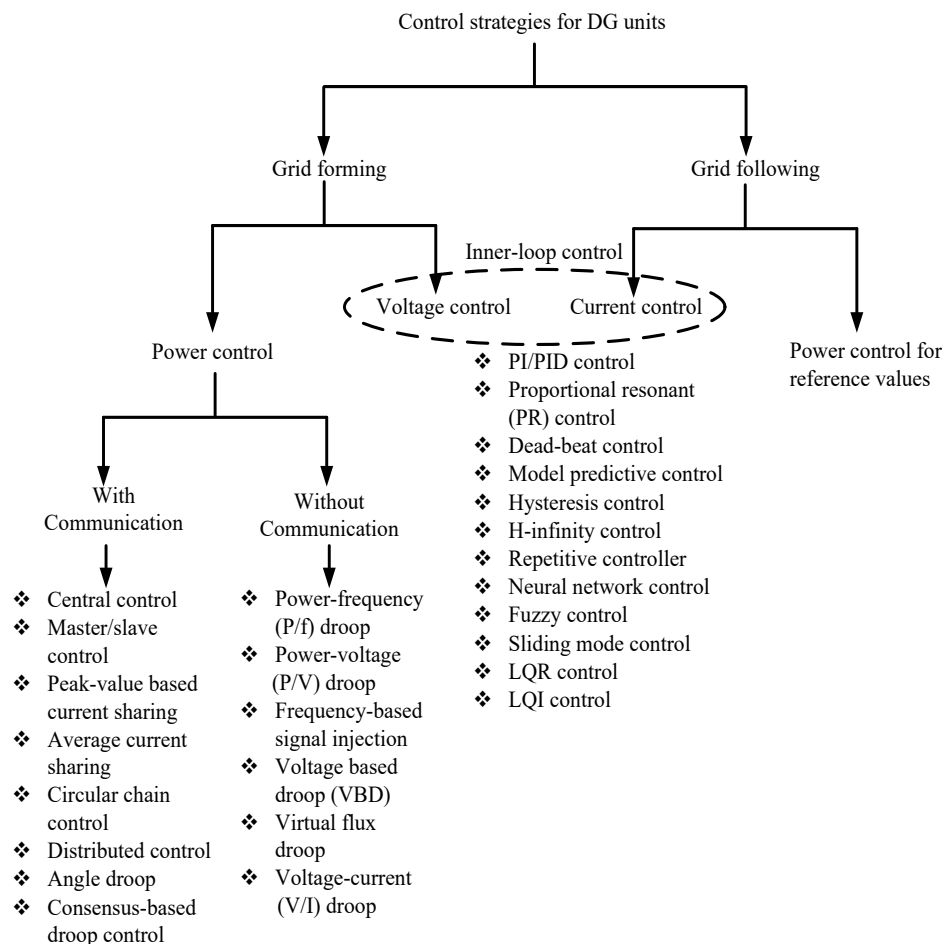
Control strategies for DG units

Grid forming

Grid following

Inner-loop control

Voltage control

Current control

Power control

Power control for reference values

❖ PI/PID control
❖ Proportional resonant (PR) control
❖ Dead-beat control
❖ Model predictive control
❖ Hysteresis control
❖ H-infinity control
❖ Repetitive controller
❖ Neural network control
❖ Fuzzy control
❖ Sliding mode control
❖ LQR control
❖ LQI control

With Communication

❖ Central control
❖ Master/slave control
❖ Peak-value based current sharing
❖ Average current sharing
❖ Circular chain control
❖ Distributed control
❖ Angle droop
❖ Consensus-based droop control

Without Communication

❖ Power-frequency (P/f) droop
❖ Power-voltage (P/V) droop
❖ Frequency-based signal injection
❖ Voltage based droop (VBD)
❖ Virtual flux droop
❖ Voltage-current (V/I) droop